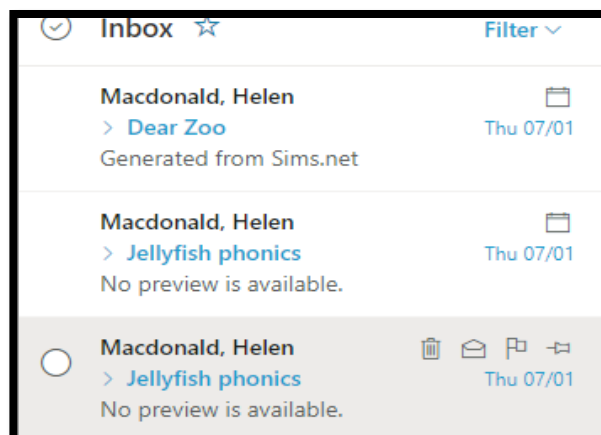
Inbox ☆ Filter ∨

Macdonald, Helen
> Dear Zoo Thu 07/01
Generated from Sims.net

Macdonald, Helen
> Jellyfish phonics Thu 07/01
No preview is available.

Macdonald, Helen
> Jellyfish phonics Thu 07/01
No preview is available.